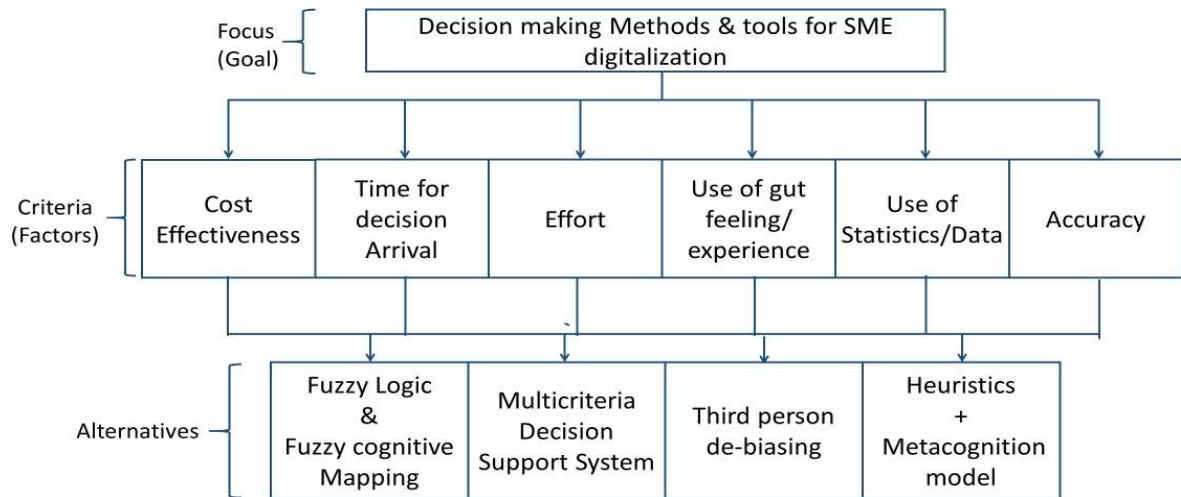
Focus (Goal)

Decision making Methods & tools for SME digitalization

Criteria (Factors)

Cost Effectiveness

Time for decision Arrival

Effort

Use of gut feeling/ experience

Use of Statistics/Data

Accuracy

Alternatives

Fuzzy Logic & Fuzzy cognitive Mapping

Multicriteria Decision Support System

Third person de-biasing

Heuristics + Metacognition model